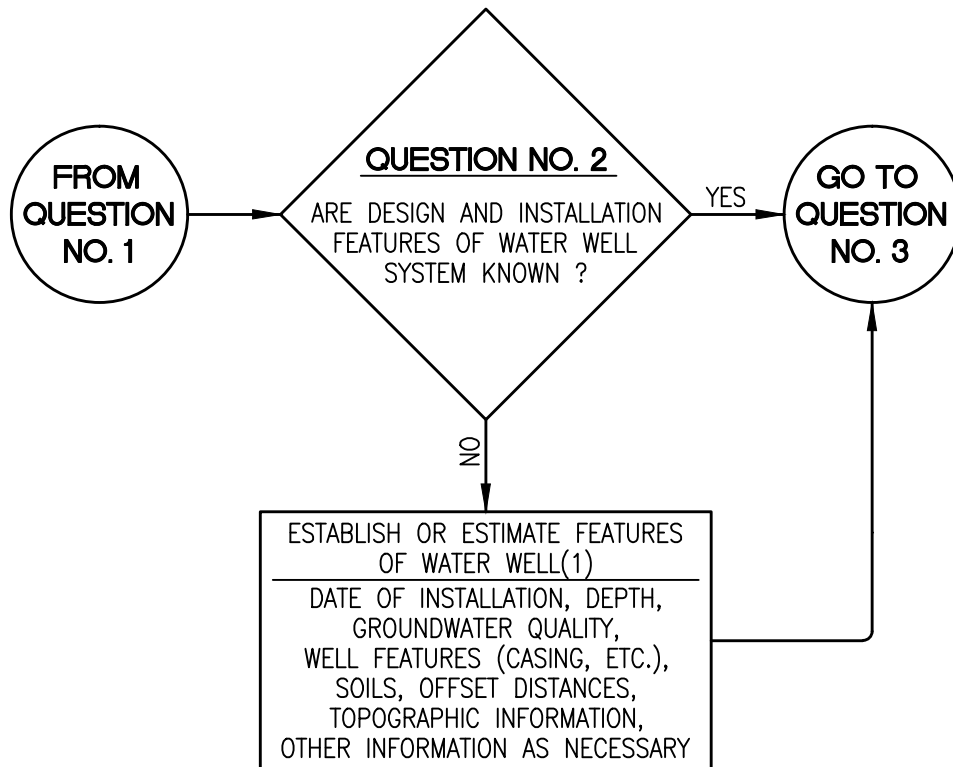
FROM QUESTION NO. 1

QUESTION NO. 2

ARE DESIGN AND INSTALLATION FEATURES OF WATER WELL SYSTEM KNOWN ?

YES

GO TO QUESTION NO. 3

NO

ESTABLISH OR ESTIMATE FEATURES OF WATER WELL(1)

DATE OF INSTALLATION, DEPTH, GROUNDWATER QUALITY, WELL FEATURES (CASING, ETC.), SOILS, OFFSET DISTANCES, TOPOGRAPHIC INFORMATION, OTHER INFORMATION AS NECESSARY